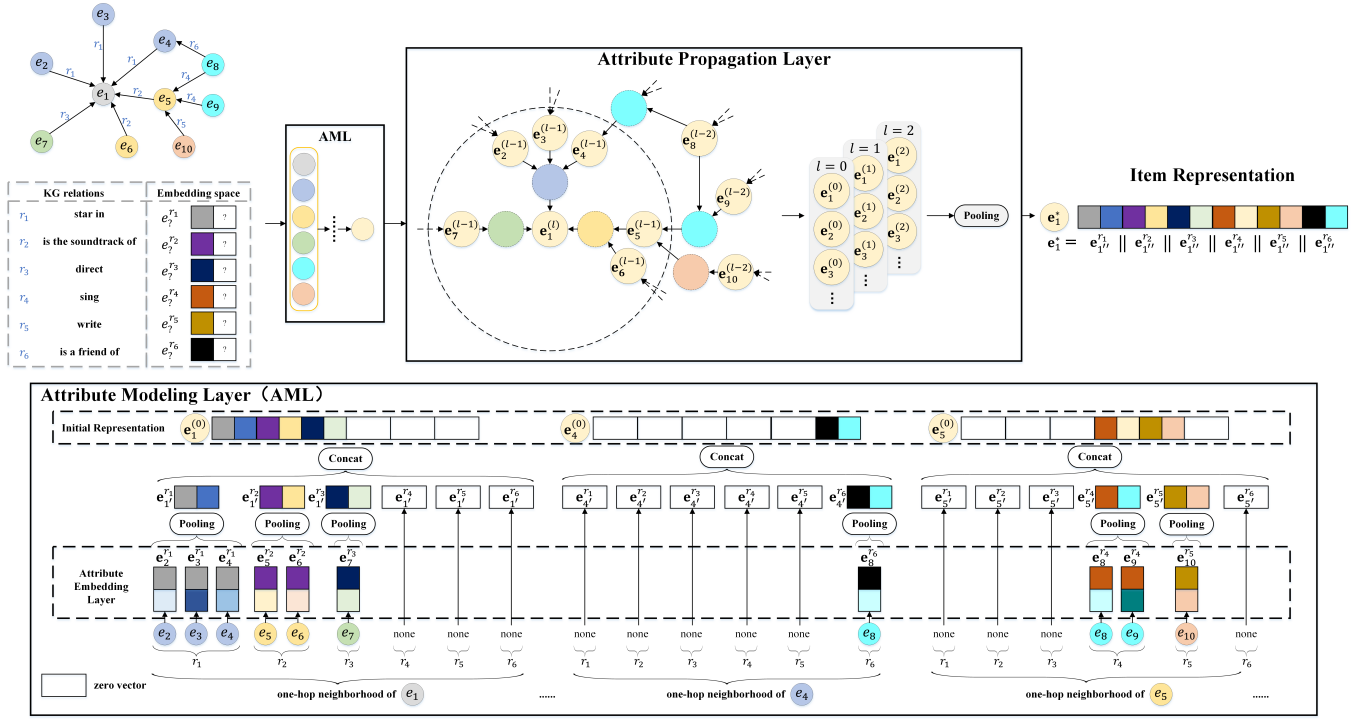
$e_3$ $r_1$ $e_4$ $r_6$ $e_2$ $r_1$ $r_1$ $e_8$ $e_1$ $r_2$ $r_4$ $e_5$ $r_4$ $e_9$ $r_3$ $r_2$ $r_5$ $e_7$ $e_6$ $e_{10}$

| KG relations | | Embedding space |
|---|---|---|
| $r_1$ | star in | $e_?^{r_1}$ ? |
| $r_2$ | is the soundtrack of | $e_?^{r_2}$ ? |
| $r_3$ | direct | $e_?^{r_3}$ ? |
| $r_4$ | sing | $e_?^{r_4}$ ? |
| $r_5$ | write | $e_?^{r_5}$ ? |
| $r_6$ | is a friend of | $e_?^{r_6}$ ? |

AML

Attribute Propagation Layer

$\mathbf{e}_3^{(l-1)}$ $\mathbf{e}_2^{(l-1)}$ $\mathbf{e}_4^{(l-1)}$ $\mathbf{e}_8^{(l-2)}$ $\mathbf{e}_9^{(l-2)}$ $\mathbf{e}_7^{(l-1)}$ $\mathbf{e}_1^{(l)}$ $\mathbf{e}_5^{(l-1)}$ $\mathbf{e}_6^{(l-1)}$ $\mathbf{e}_{10}^{(l-2)}$

$l=0$ $l=1$ $l=2$
$\mathbf{e}_1^{(0)}$ $\mathbf{e}_2^{(0)}$ $\mathbf{e}_3^{(0)}$ ⋮ $\mathbf{e}_1^{(1)}$ $\mathbf{e}_2^{(1)}$ $\mathbf{e}_3^{(1)}$ ⋮ $\mathbf{e}_1^{(2)}$ $\mathbf{e}_2^{(2)}$ $\mathbf{e}_3^{(2)}$ ⋮

Pooling

$\mathbf{e}_1^*$

Item Representation

$\mathbf{e}_1^* = \mathbf{e}_{1''}^{r_1} \| \mathbf{e}_{1''}^{r_2} \| \mathbf{e}_{1''}^{r_3} \| \mathbf{e}_{1''}^{r_4} \| \mathbf{e}_{1''}^{r_5} \| \mathbf{e}_{1''}^{r_6}$

Attribute Modeling Layer（AML）

Initial Representation $\mathbf{e}_1^{(0)}$ $\mathbf{e}_4^{(0)}$ $\mathbf{e}_5^{(0)}$

Concat Concat Concat

$\mathbf{e}_{1'}^{r_1}$ $\mathbf{e}_{1'}^{r_2}$ $\mathbf{e}_{1'}^{r_3}$ $\mathbf{e}_{1'}^{r_4}$ $\mathbf{e}_{1'}^{r_5}$ $\mathbf{e}_{1'}^{r_6}$ $\mathbf{e}_{4'}^{r_1}$ $\mathbf{e}_{4'}^{r_2}$ $\mathbf{e}_{4'}^{r_3}$ $\mathbf{e}_{4'}^{r_4}$ $\mathbf{e}_{4'}^{r_5}$ $\mathbf{e}_{4'}^{r_6}$ $\mathbf{e}_{5'}^{r_1}$ $\mathbf{e}_{5'}^{r_2}$ $\mathbf{e}_{5'}^{r_3}$ $\mathbf{e}_{5'}^{r_4}$ $\mathbf{e}_{5'}^{r_5}$ $\mathbf{e}_{5'}^{r_6}$

Pooling Pooling Pooling Pooling Pooling Pooling

Attribute Embedding Layer

$\mathbf{e}_2^{r_1}$ $\mathbf{e}_3^{r_1}$ $\mathbf{e}_4^{r_1}$ $\mathbf{e}_5^{r_2}$ $\mathbf{e}_6^{r_2}$ $\mathbf{e}_7^{r_3}$ $\mathbf{e}_8^{r_6}$ $\mathbf{e}_8^{r_4}$ $\mathbf{e}_9^{r_4}$ $\mathbf{e}_{10}^{r_5}$

$e_2$ $e_3$ $e_4$ $e_5$ $e_6$ $e_7$ none none none none none none none none none $e_8$ none none none $e_8$ $e_9$ $e_{10}$ none

$r_1$ $r_2$ $r_3$ $r_4$ $r_5$ $r_6$ $r_1$ $r_2$ $r_3$ $r_4$ $r_5$ $r_6$ $r_1$ $r_2$ $r_3$ $r_4$ $r_5$ $r_6$

zero vector

one-hop neighborhood of $e_1$ ...... one-hop neighborhood of $e_4$ one-hop neighborhood of $e_5$ ......